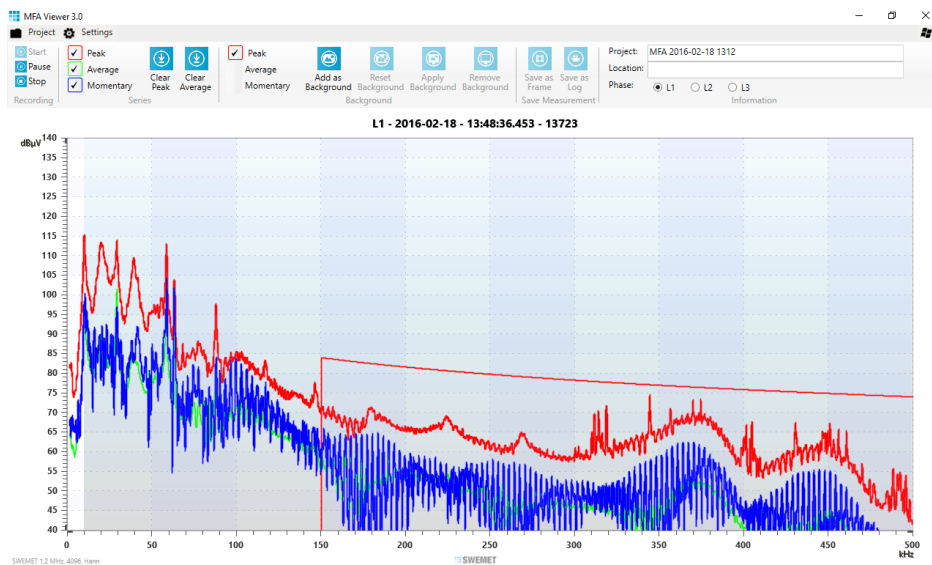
MFA Viewer 3.0

Project Settings

Start
Pause
Stop
Recording

Peak
Average
Momentary
Series

Clear Peak
Clear Average

Peak
Average
Momentary

Add as Background
Reset Background
Apply Background
Remove Background
Background

Save as Frame
Save as Log
Save Measurement

Project: MFA 2016-02-18 1312
Location:
Phase: L1 L2 L3
Information

L1 - 2016-02-18 - 13:48:36.453 - 13723

dBµV
140
135
130
125
120
115
110
105
100
95
90
85
80
75
70
65
60
55
50
45
40

0 50 100 150 200 250 300 350 400 450 500
kHz

SWEMET 1.2 MHz, 4096, Hann

SWEMET